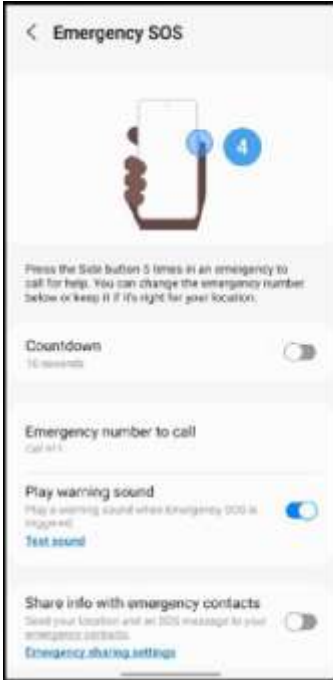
<
Emergency SOS

4

Press the Side button 5 times in an emergency to call for help. You can change the emergency number below or keep it if it's right for your location.

Countdown
10 seconds

Emergency number to call
Call 911

Play warning sound
Play a warning sound when Emergency SOS is triggered.
Test sound

Share info with emergency contacts
Send your location and an SOS message to your emergency contacts.
Emergency sharing settings